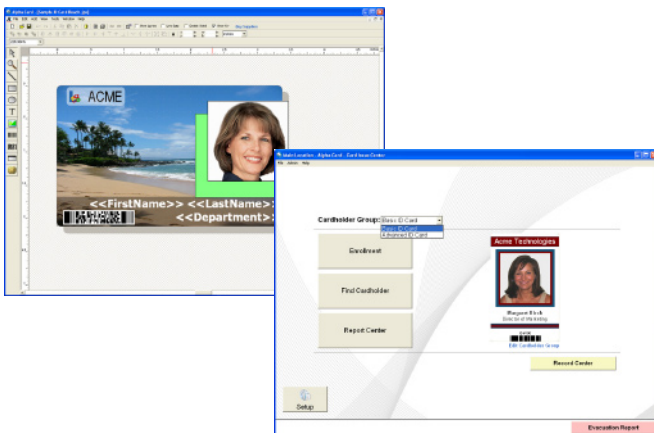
Alpha Card - [Sample ID Card Basic .pxl]

ACME

<<FirstName>> <<LastName>>
<<Department>>

Main Location - Alpha Card - Card Issue Center

Cardholder Group: Basic ID Card

Basic ID Card

Advanced ID Card

Enrollment

Find Cardholder

Report Center

Acme Technologies

Margaret Kirch

Director of Marketing

Edit Cardholder Group

Record Center

Setup

Evacuation Report